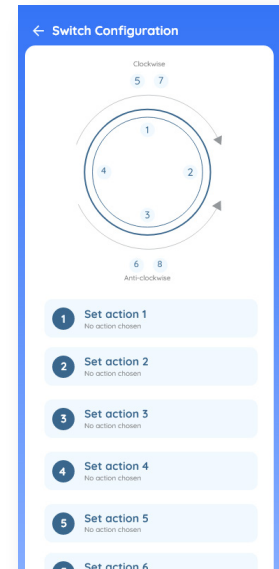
← Switch Configuration

Clockwise
5 7

1
4
2
3

6 8
Anti-clockwise

1 Set action 1
No action chosen

2 Set action 2
No action chosen

3 Set action 3
No action chosen

4 Set action 4
No action chosen

5 Set action 5
No action chosen

Set action 6